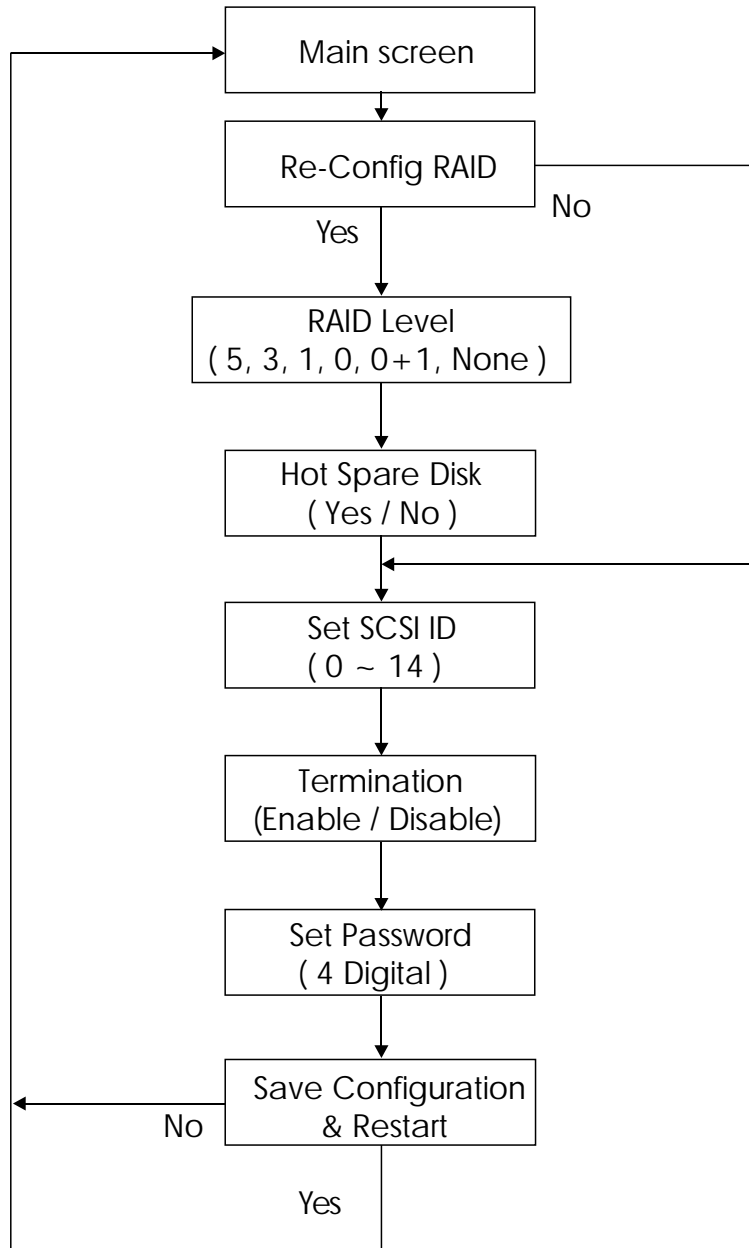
Main screen

Re-Config RAID

No

Yes

RAID Level
( 5, 3, 1, 0, 0+1, None )

Hot Spare Disk
( Yes / No )

Set SCSI ID
( 0 ~ 14 )

Termination
(Enable / Disable)

Set Password
( 4 Digital )

Save Configuration
& Restart

No

Yes